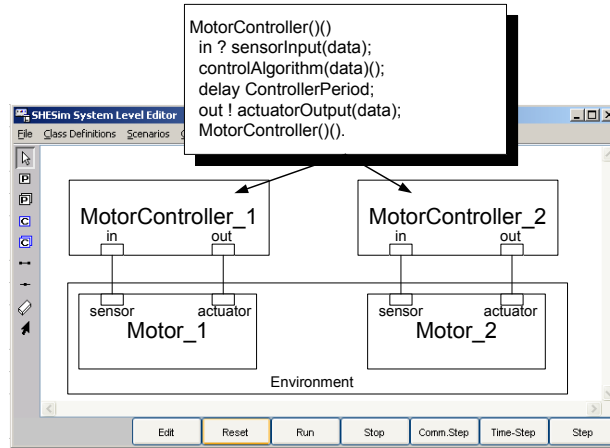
MotorController()()
in ? sensorInput(data);
controlAlgorithm(data)();
delay ControllerPeriod;
out ! actuatorOutput(data);
MotorController()().

SHESim System Level Editor

File Class Definitions Scenarios

P
P
C
C

MotorController_1
in out

MotorController_2
in out

sensor actuator
Motor_1

sensor actuator
Motor_2

Environment

Edit Reset Run Stop Comm.Step Time-Step Step